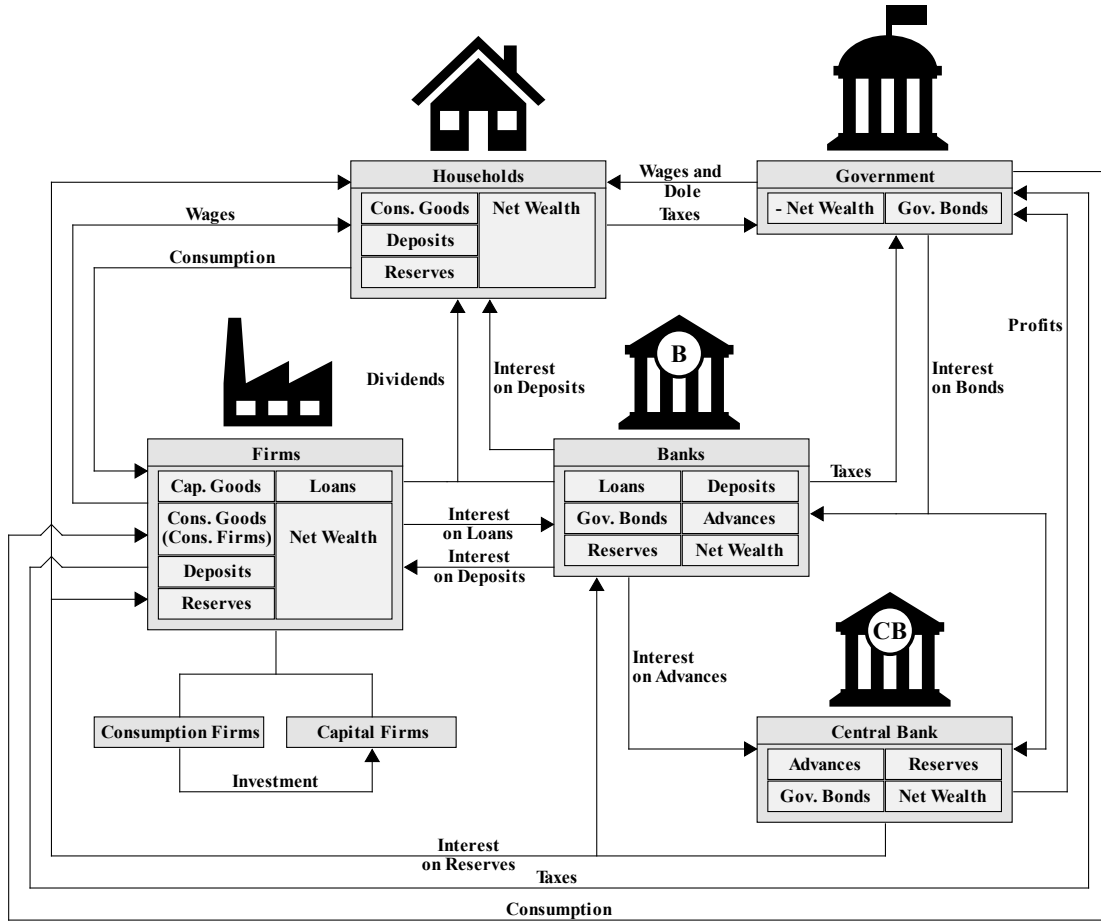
Households

| Cons. Goods | Net Wealth |
|---|---|
| Deposits | |
| Reserves | |

Wages and Dole

Taxes

Government

| - Net Wealth | Gov. Bonds |
|---|---|

Wages

Consumption

Profits

Dividends

Interest on Deposits

B

Interest on Bonds

Firms

| Cap. Goods | Loans |
|---|---|
| Cons. Goods (Cons. Firms) | Net Wealth |
| Deposits | |
| Reserves | |

Banks

| Loans | Deposits |
|---|---|
| Gov. Bonds | Advances |
| Reserves | Net Wealth |

Taxes

Interest on Loans

Interest on Deposits

Interest on Advances

CB

Consumption Firms

Capital Firms

Investment

Central Bank

| Advances | Reserves |
|---|---|
| Gov. Bonds | Net Wealth |

Interest on Reserves

Taxes

Consumption